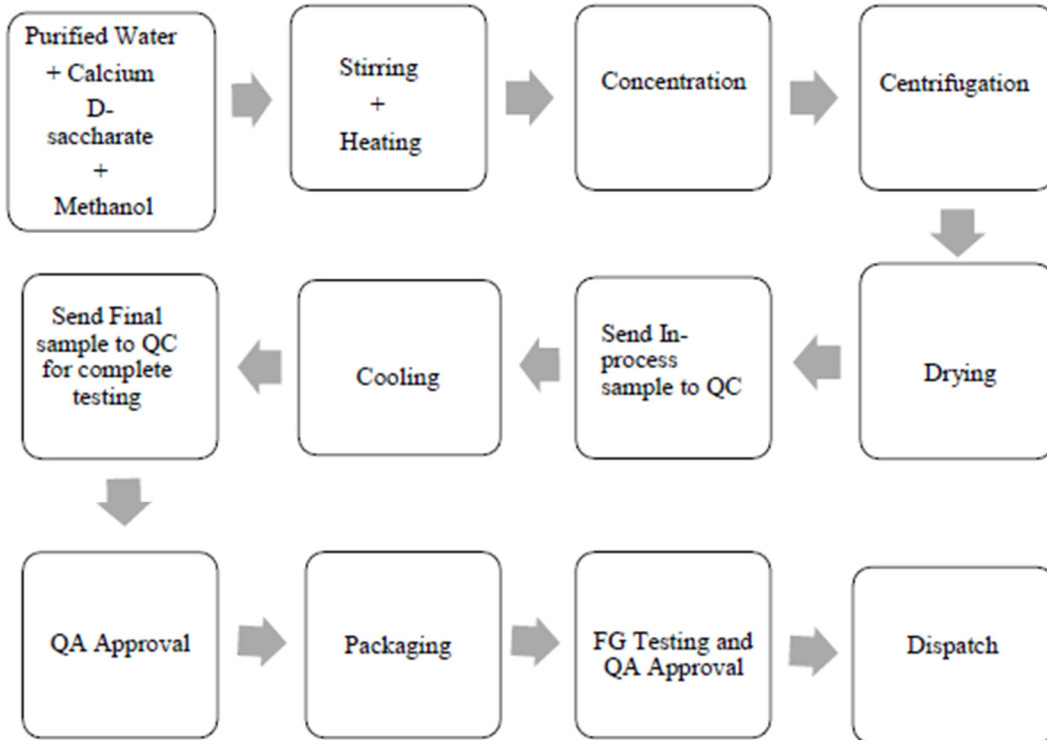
Purified Water + Calcium D-saccharate + Methanol

Stirring + Heating

Concentration

Centrifugation

Drying

Send In-process sample to QC

Cooling

Send Final sample to QC for complete testing

QA Approval

Packaging

FG Testing and QA Approval

Dispatch